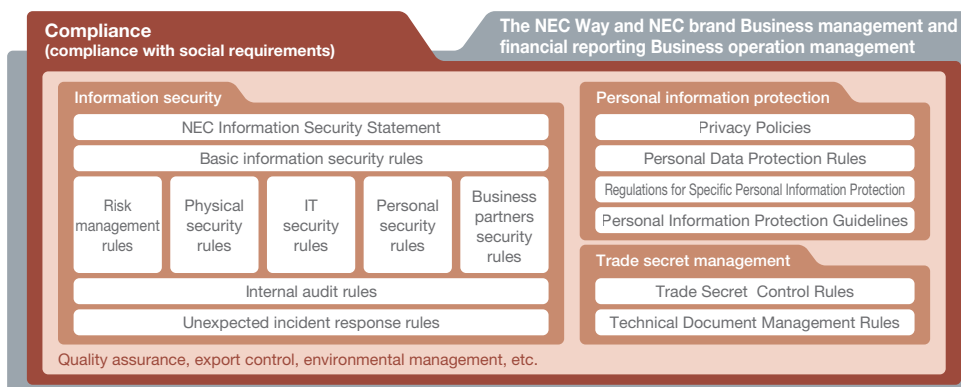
Compliance
(compliance with social requirements)

The NEC Way and NEC brand Business management and financial reporting Business operation management

Information security

NEC Information Security Statement

Basic information security rules

Risk management rules

Physical security rules

IT security rules

Personal security rules

Business partners security rules

Internal audit rules

Unexpected incident response rules

Personal information protection

Privacy Policies

Personal Data Protection Rules

Regulations for Specific Personal Information Protection

Personal Information Protection Guidelines

Trade secret management

Trade Secret Control Rules

Technical Document Management Rules

Quality assurance, export control, environmental management, etc.